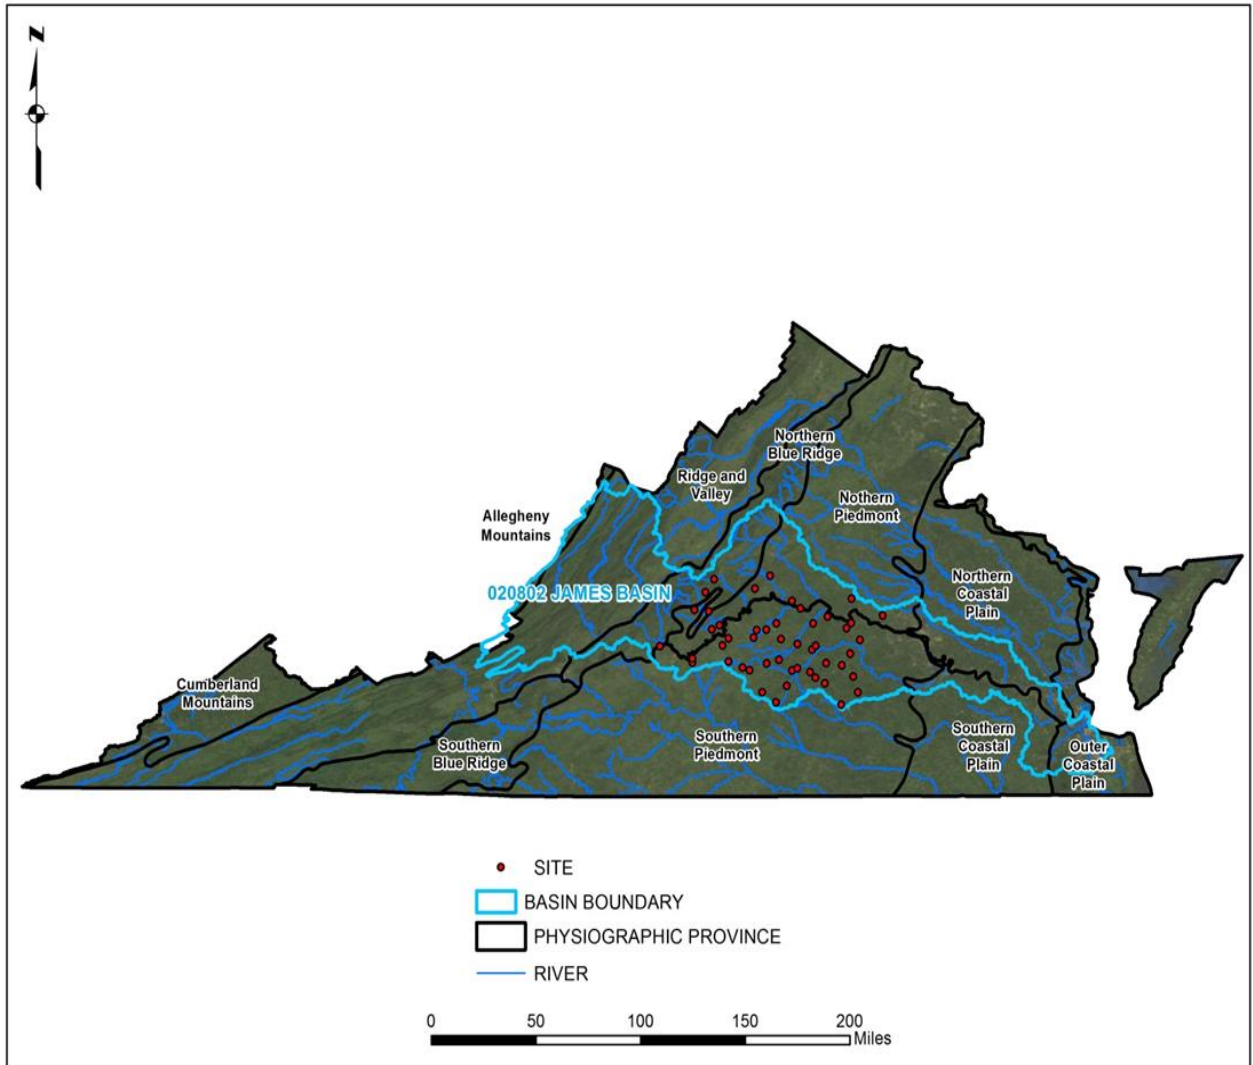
N

Northern Blue Ridge

Ridge and Valley

Nothern Piedmont

Allegheny Mountains

Northern Coastal Plain

020802 JAMES BASIN

Cumberland Mountains

Southern Blue Ridge

Southern Piedmont

Southern Coastal Plain

Outer Coastal Plain

SITE
BASIN BOUNDARY
PHYSIOGRAPHIC PROVINCE
RIVER

0 50 100 150 200 Miles